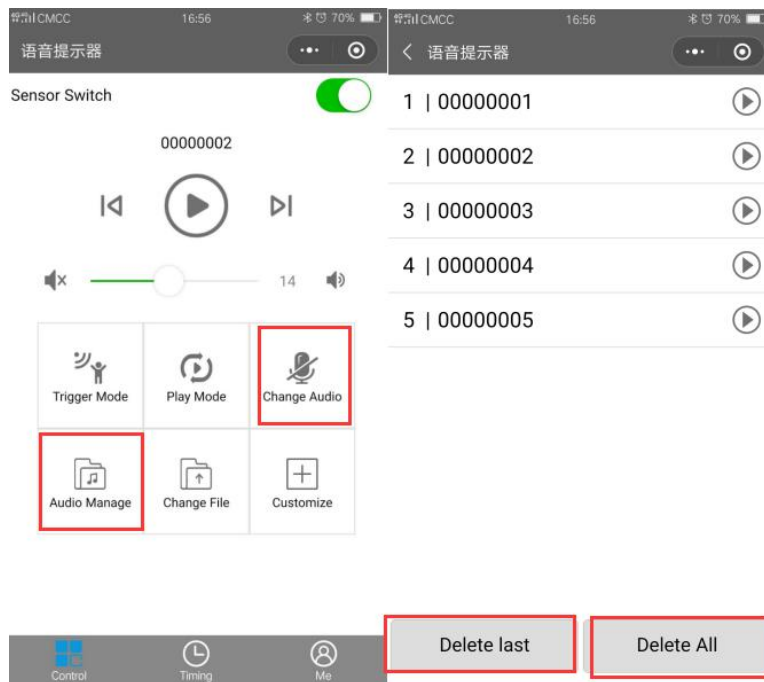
CMCC 16:56 70%
语音提示器

Sensor Switch

00000002

14

Trigger Mode
Play Mode
Change Audio
Audio Manage
Change File
Customize

Control
Timing
Me

CMCC 16:56 70%
语音提示器

1 | 00000001
2 | 00000002
3 | 00000003
4 | 00000004
5 | 00000005

Delete last
Delete All